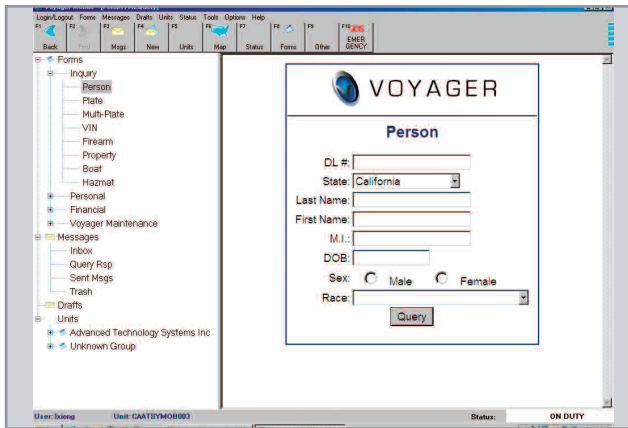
Login/Logout Forms Messages Drafts Units Status Tools Options Help

F1 Back F2 Print F3 Msgs F4 New F5 Units F6 Map F7 Status F8 Forms F9 Other F10 EMERGENCY

Forms
Inquiry
Person
Plate
Multi-Plate
VIN
Firearm
Property
Boat
Hazmat
Personal
Financial
Voyager Maintenance
Messages
Inbox
Query Rsp
Sent Msgs
Trash
Drafts
Units
Advanced Technology Systems Inc
Unknown Group

VOYAGER

Person

DL #:
State: California
Last Name:
First Name:
M.I.:
DOB:
Sex: Male Female
Race:
Query

User: lxiong Unit: CAATSYMOB003 Status: ON DUTY